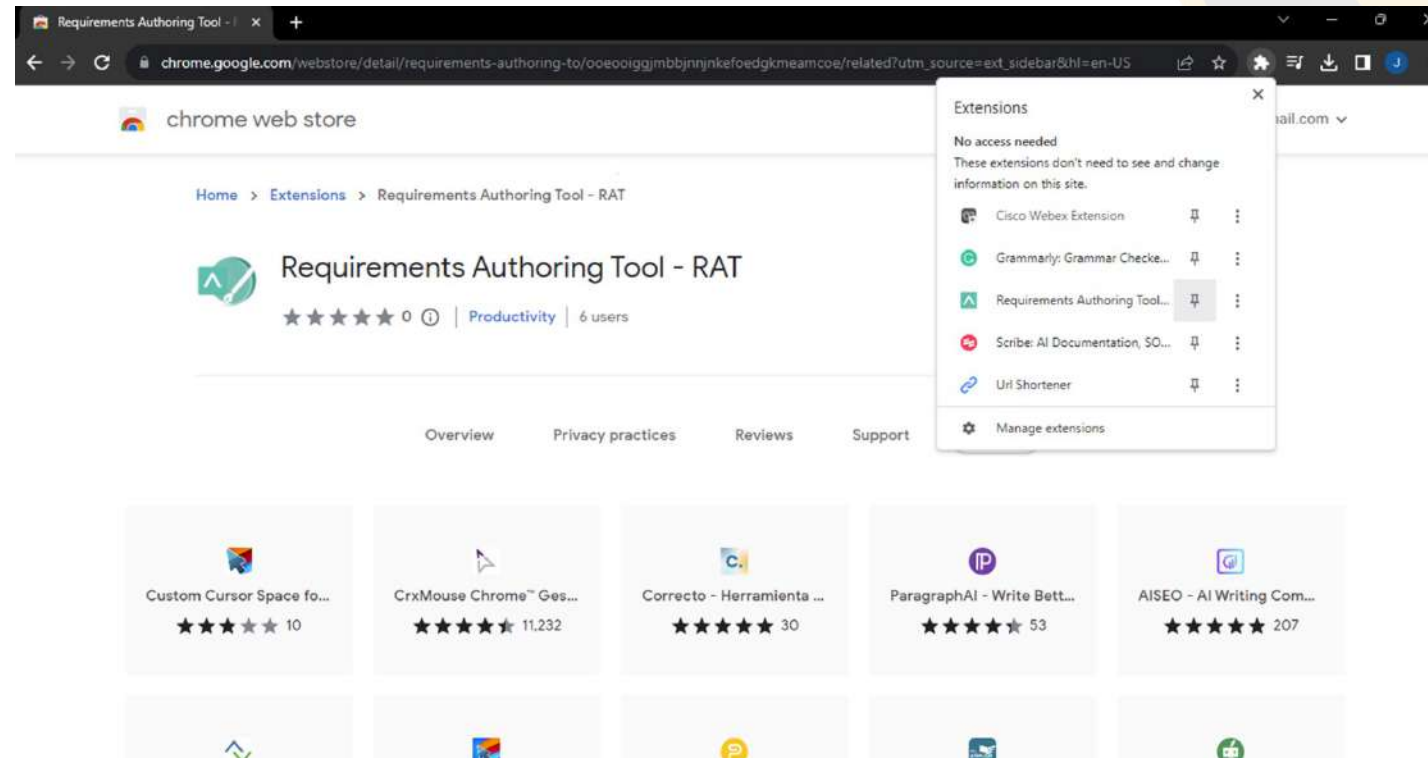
Requirements Authoring Tool - | ×
+
chrome.google.com/webstore/detail/requirements-authoring-to/ooeooiggjmbbjnnjnkefoedgkmeamcoe/related?utm_source=ext_sidebar&hl=en-US

chrome web store
ail.com

Home > Extensions > Requirements Authoring Tool - RAT

Requirements Authoring Tool - RAT
0 | Productivity | 6 users

Overview Privacy practices Reviews Support

Extensions
No access needed
These extensions don't need to see and change information on this site.
Cisco Webex Extension
Grammarly: Grammar Checke...
Requirements Authoring Tool...
Scribe: AI Documentation, SO...
Url Shortener
Manage extensions

Custom Cursor Space fo... 10
CrxMouse Chrome™ Ges... 11,232
Correcto - Herramienta ... 30
ParagraphAI - Write Bett... 53
AISEO - AI Writing Com... 207